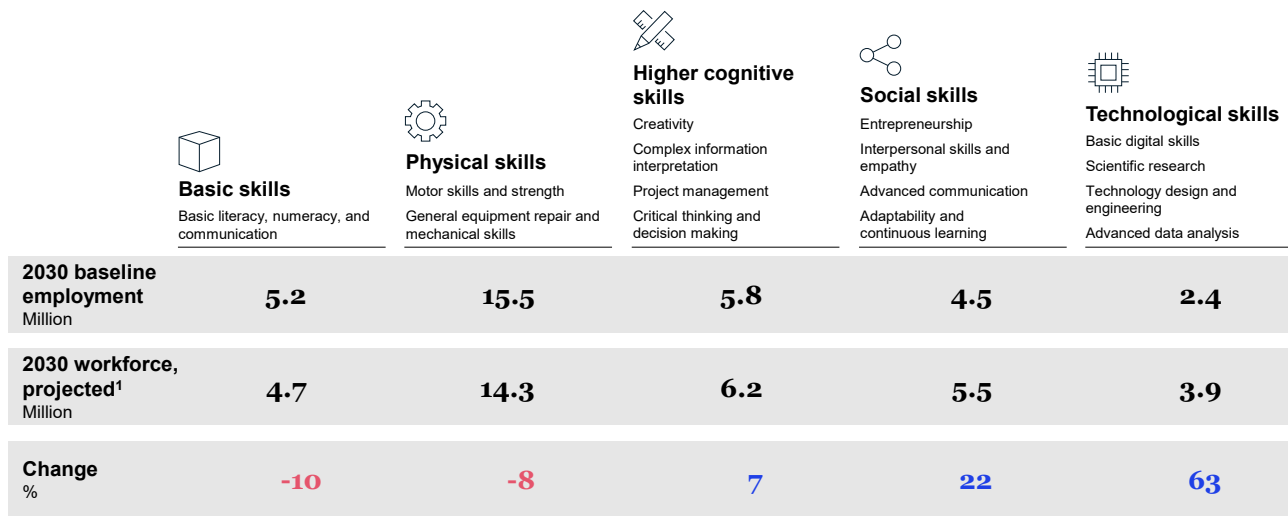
| | **Basic skills**<br>Basic literacy, numeracy, and communication | **Physical skills**<br>Motor skills and strength<br>General equipment repair and mechanical skills | **Higher cognitive skills**<br>Creativity<br>Complex information interpretation<br>Project management<br>Critical thinking and decision making | **Social skills**<br>Entrepreneurship<br>Interpersonal skills and empathy<br>Advanced communication<br>Adaptability and continuous learning | **Technological skills**<br>Basic digital skills<br>Scientific research<br>Technology design and engineering<br>Advanced data analysis |
|---|---|---|---|---|---|
| **2030 baseline employment** Million | 5.2 | 15.5 | 5.8 | 4.5 | 2.4 |
| **2030 workforce, projected$^1$** Million | 4.7 | 14.3 | 6.2 | 5.5 | 3.9 |
| **Change** % | -10 | -8 | 7 | 22 | 63 |